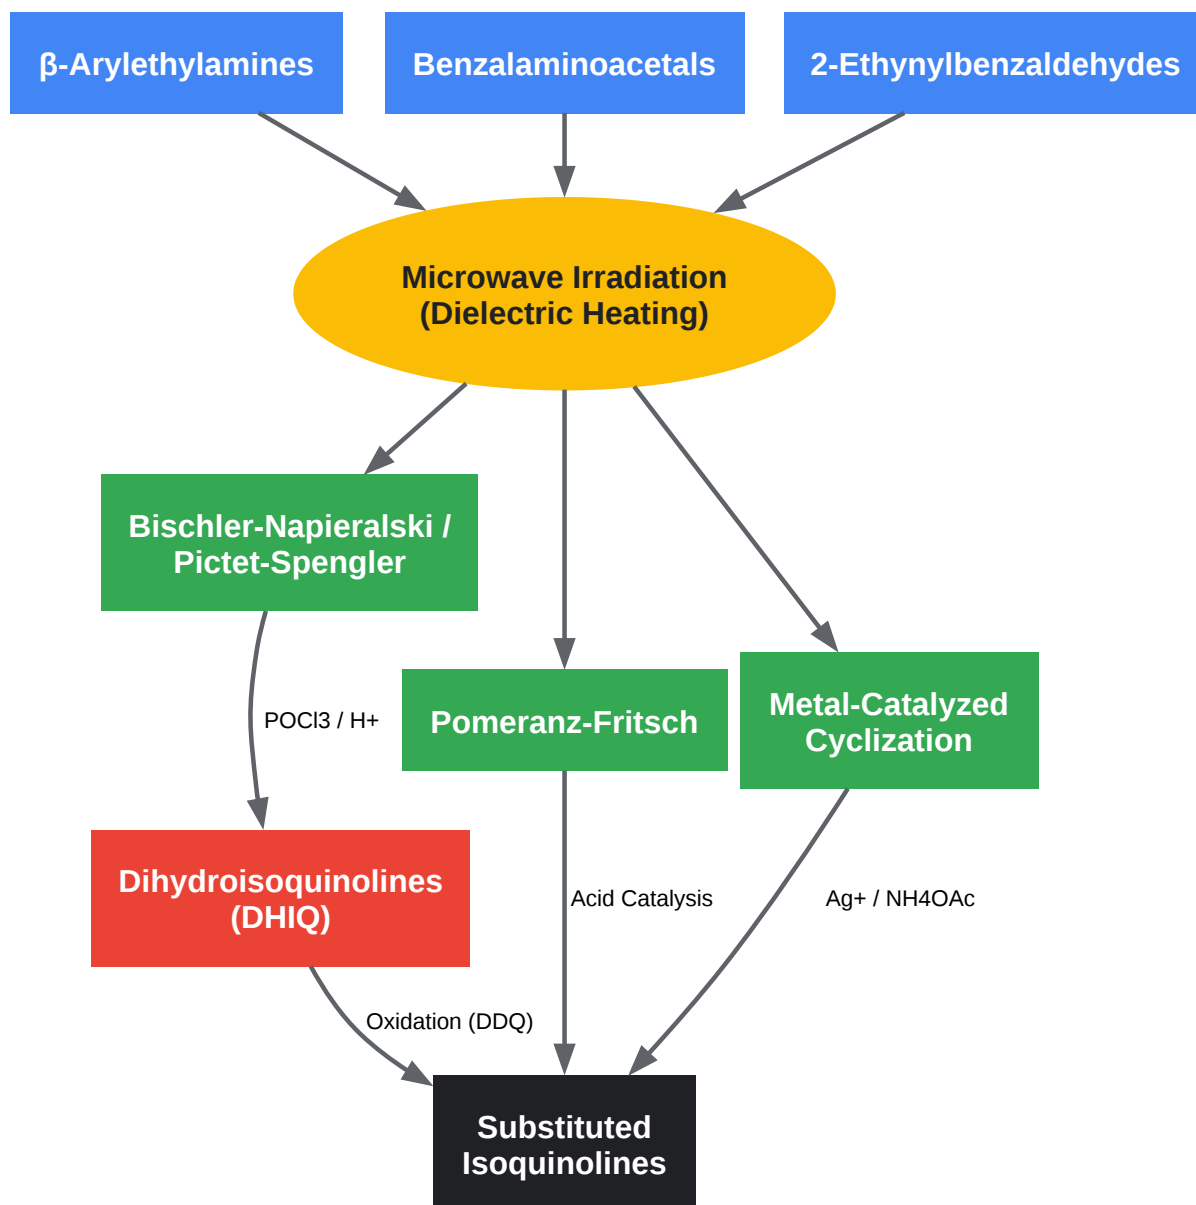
β-Arylethylamines

Benzalaminoacetals

2-Ethynylbenzaldehydes

Microwave Irradiation (Dielectric Heating)

Bischler-Napieralski / Pictet-Spengler

Pomeranz-Fritsch

Metal-Catalyzed Cyclization

POCl3 / H+

Dihydroisoquinolines (DHIQ)

Acid Catalysis

Ag+ / NH4OAc

Oxidation (DDQ)

Substituted Isoquinolines